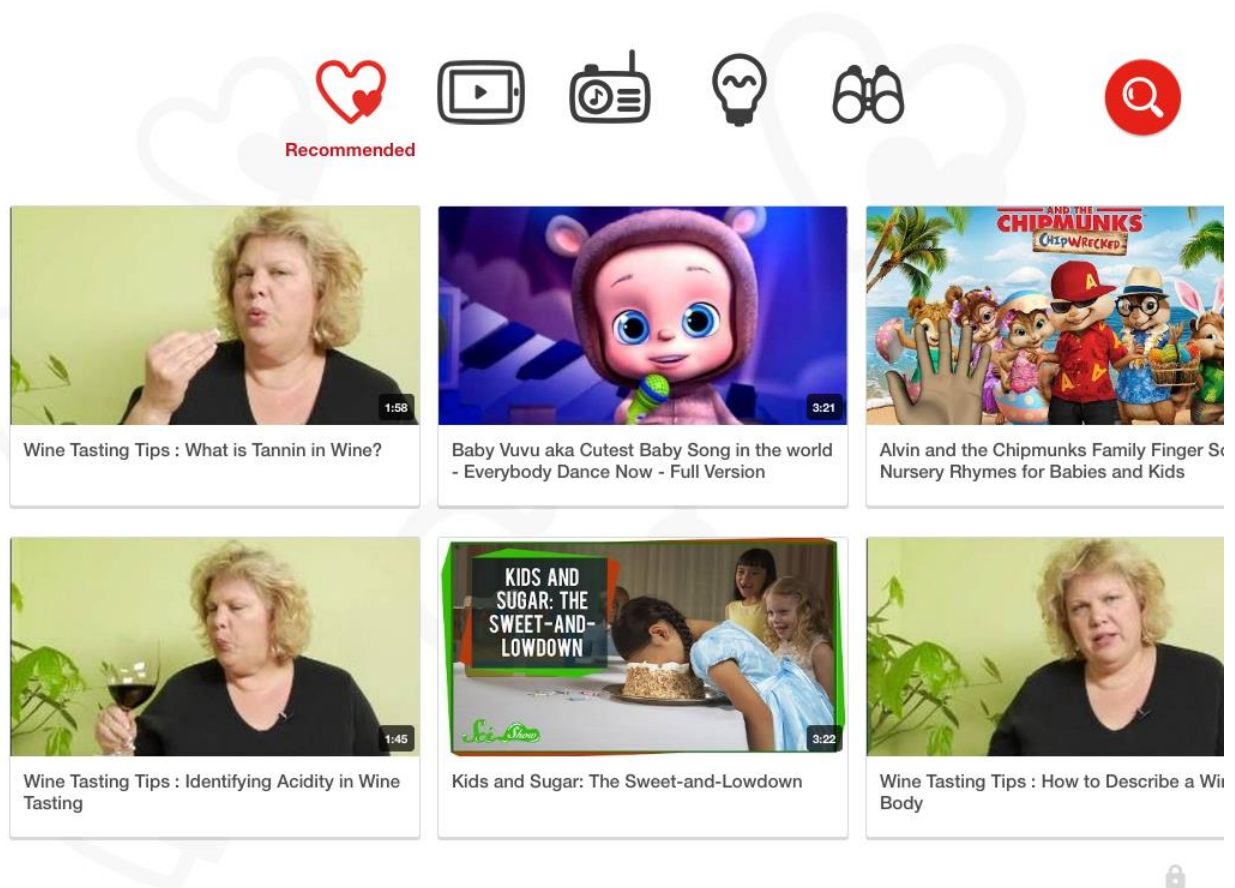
Recommended

1:58
Wine Tasting Tips : What is Tannin in Wine?

3:21
Baby Vuvu aka Cutest Baby Song in the world - Everybody Dance Now - Full Version

AND THE CHIPMUNKS CHIPWRECKED
Alvin and the Chipmunks Family Finger So Nursery Rhymes for Babies and Kids

1:45
Wine Tasting Tips : Identifying Acidity in Wine Tasting

KIDS AND SUGAR: THE SWEET-AND-LOWDOWN
SciShow
3:22
Kids and Sugar: The Sweet-and-Lowdown

Wine Tasting Tips : How to Describe a Wi Body